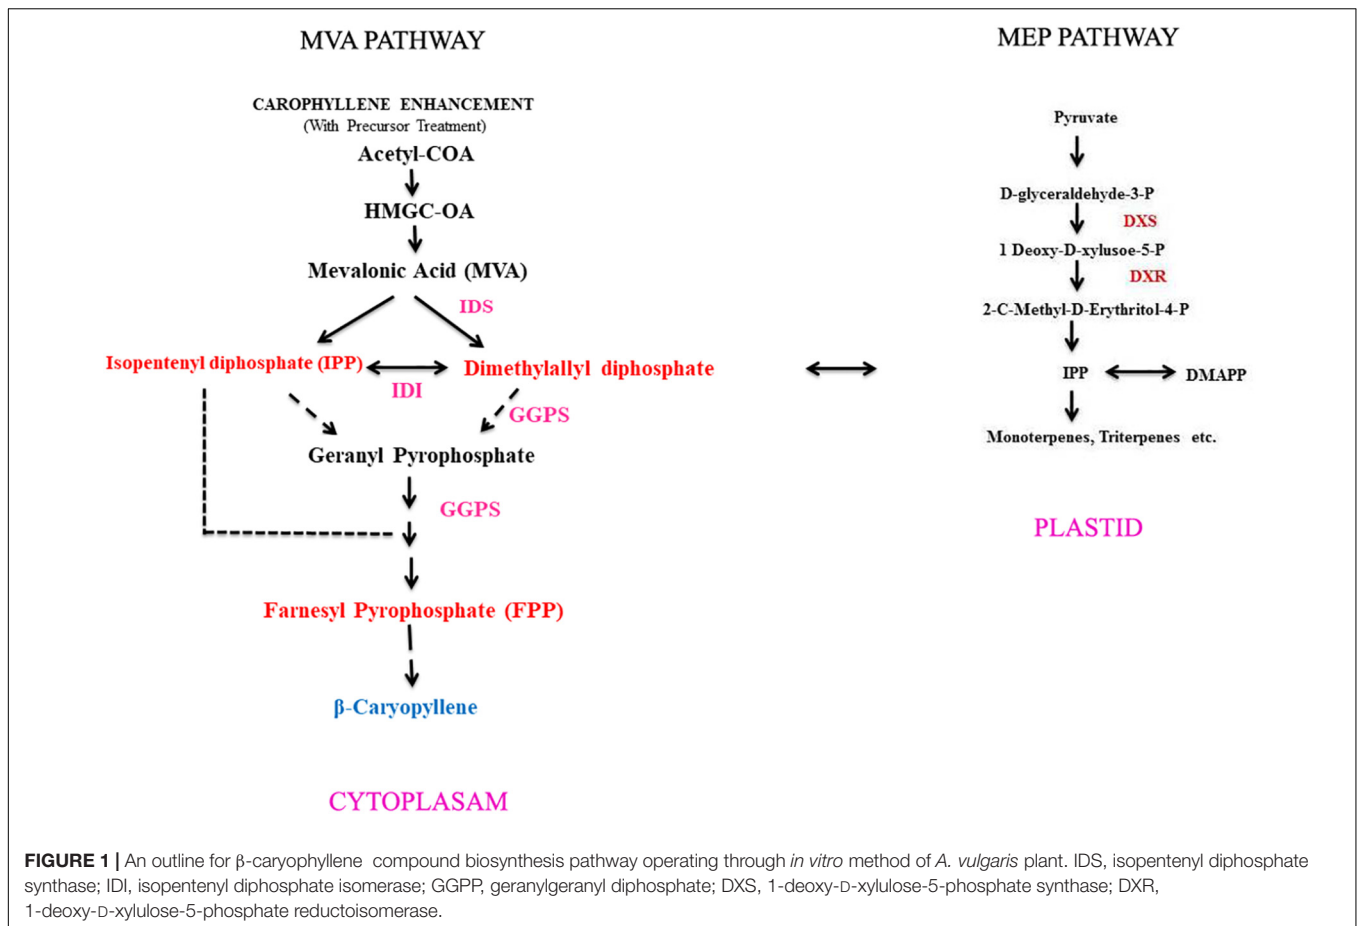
MVA PATHWAY

CAROPHYLLENE ENHANCEMENT
(With Precursor Treatment)

Acetyl-COA

HMGC-OA

Mevalonic Acid (MVA)

IDS

Isopentenyl diphosphate (IPP)

Dimethylallyl diphosphate

IDI

GGPS

Geranyl Pyrophosphate

GGPS

Farnesyl Pyrophosphate (FPP)

β-Caryopyllene

CYTOPLASAM

MEP PATHWAY

Pyruvate

D-glyceraldehyde-3-P

DXS

1 Deoxy-D-xylusoe-5-P

DXR

2-C-Methyl-D-Erythritol-4-P

IPP

DMAPP

Monoterpenes, Triterpenes etc.

PLASTID

**FIGURE 1 |** An outline for β-caryophyllene compound biosynthesis pathway operating through *in vitro* method of *A. vulgaris* plant. IDS, isopentenyl diphosphate synthase; IDI, isopentenyl diphosphate isomerase; GGPP, geranylgeranyl diphosphate; DXS, 1-deoxy-D-xylulose-5-phosphate synthase; DXR, 1-deoxy-D-xylulose-5-phosphate reductoisomerase.